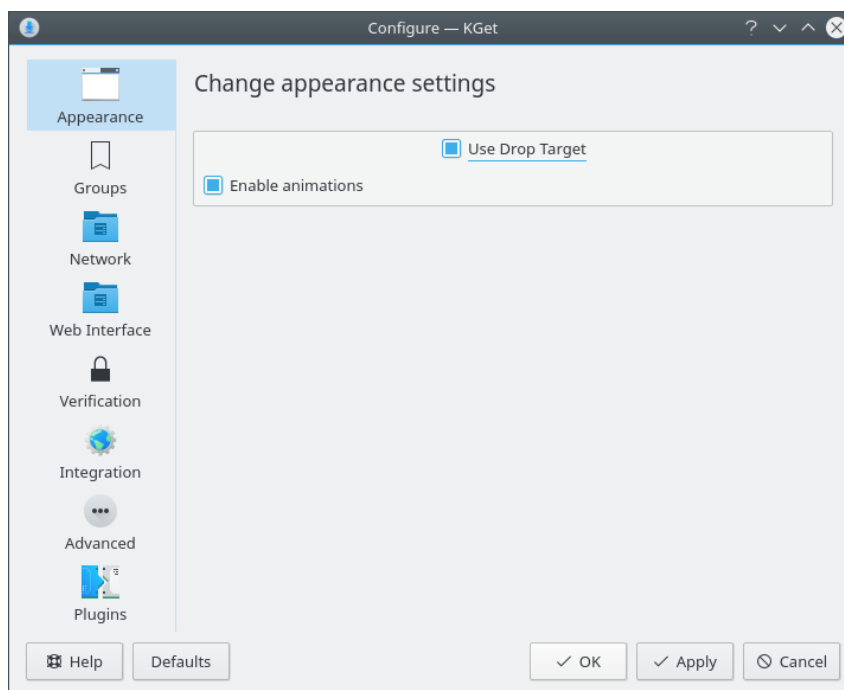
Configure — KGet

? ˅ ˄

Appearance
Groups
Network
Web Interface
Verification
Integration
Advanced
Plugins

Change appearance settings

Use Drop Target

Enable animations

Help
Defaults
OK
Apply
Cancel